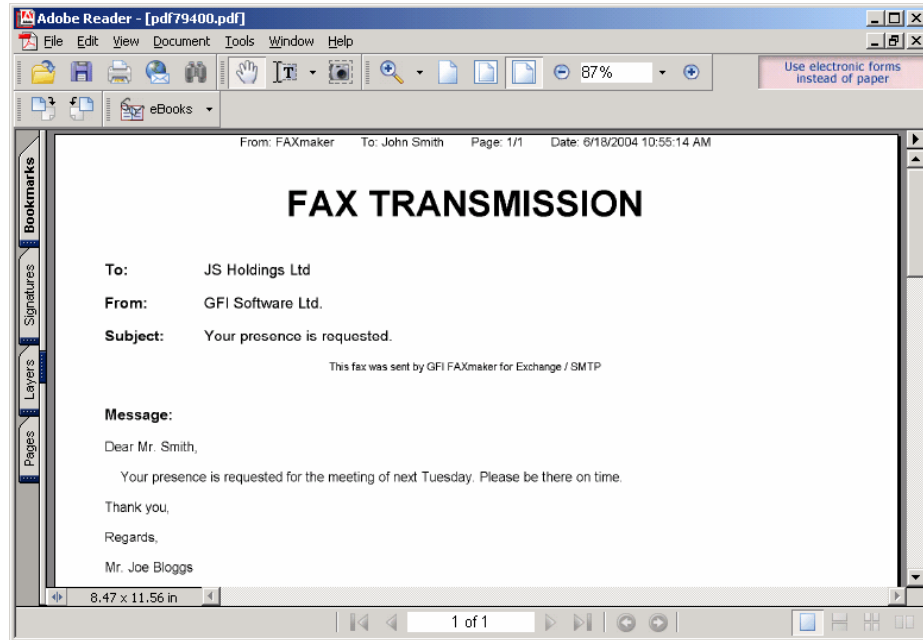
Adobe Reader - [pdf79400.pdf]

File Edit View Document Tools Window Help

87%

Use electronic forms instead of paper

eBooks

Bookmarks

Signatures

Layers

Pages

From: FAXmaker To: John Smith Page: 1/1 Date: 6/18/2004 10:55:14 AM

FAX TRANSMISSION

To: JS Holdings Ltd

From: GFI Software Ltd.

Subject: Your presence is requested.

This fax was sent by GFI FAXmaker for Exchange / SMTP

Message:

Dear Mr. Smith,

Your presence is requested for the meeting of next Tuesday. Please be there on time.

Thank you,

Regards,

Mr. Joe Bloggs

8.47 x 11.56 in

1 of 1